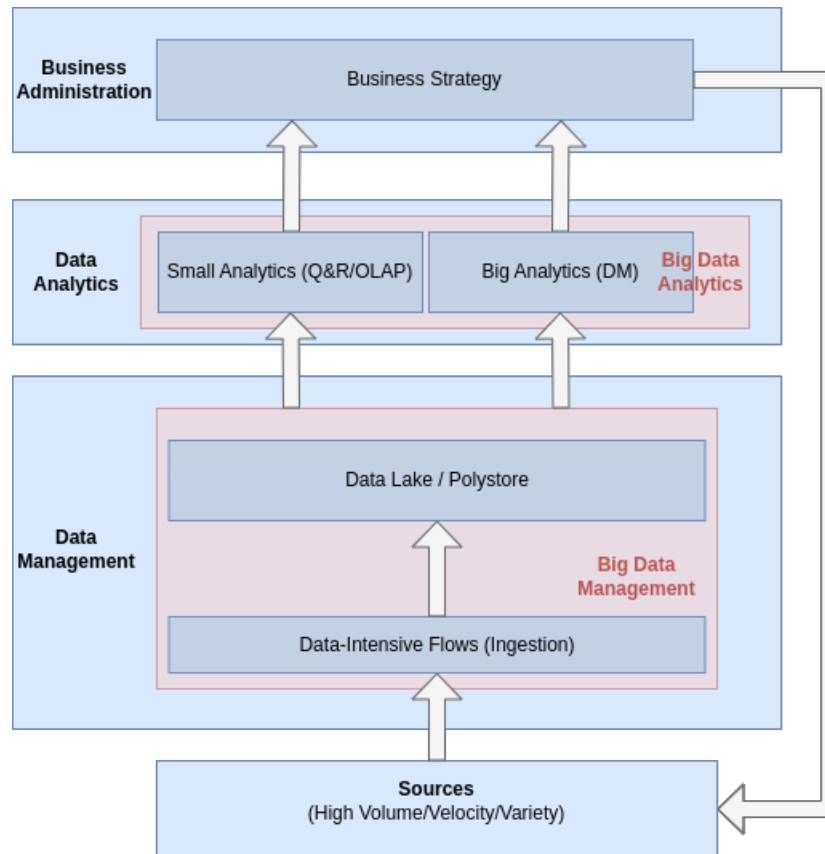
Business Administration

Business Strategy

Data Analytics

Small Analytics (Q&R/OLAP)

Big Analytics (DM)

Big Data Analytics

Data Management

Data Lake / Polystore

Big Data Management

Data-Intensive Flows (Ingestion)

Sources
(High Volume/Velocity/Variety)